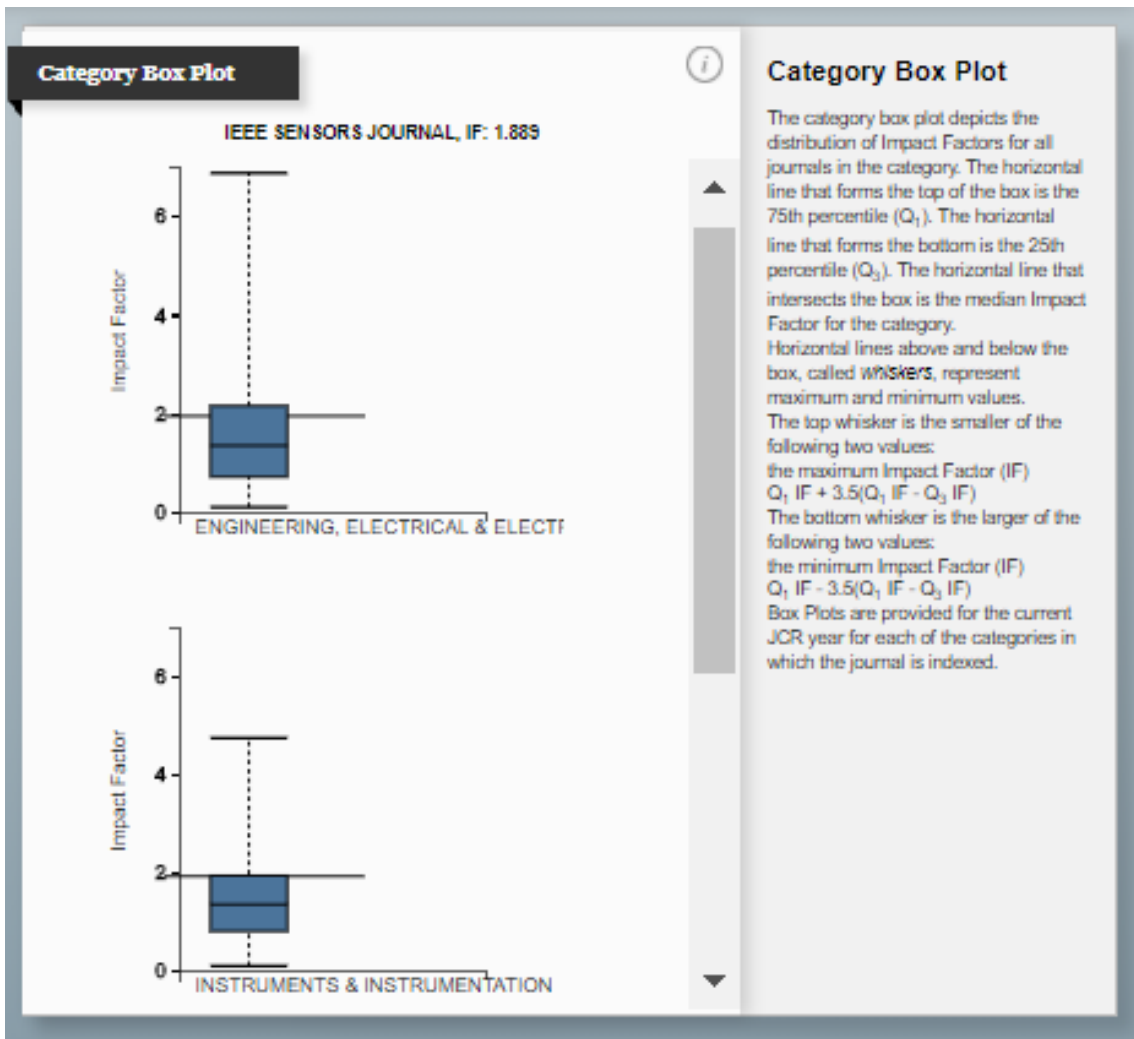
Category Box Plot

IEEE SENSORS JOURNAL, IF: 1.889

Impact Factor

6
4
2
0

ENGINEERING, ELECTRICAL & ELECTR

Impact Factor

6
4
2
0

INSTRUMENTS & INSTRUMENTATION

Category Box Plot

The category box plot depicts the distribution of Impact Factors for all journals in the category. The horizontal line that forms the top of the box is the 75th percentile ($Q_1$). The horizontal line that forms the bottom is the 25th percentile ($Q_3$). The horizontal line that intersects the box is the median Impact Factor for the category.
Horizontal lines above and below the box, called whiskers, represent maximum and minimum values.
The top whisker is the smaller of the following two values:
the maximum Impact Factor (IF)
$Q_1$ IF + 3.5($Q_1$ IF - $Q_3$ IF)
The bottom whisker is the larger of the following two values:
the minimum Impact Factor (IF)
$Q_1$ IF - 3.5($Q_1$ IF - $Q_3$ IF)
Box Plots are provided for the current JCR year for each of the categories in which the journal is indexed.